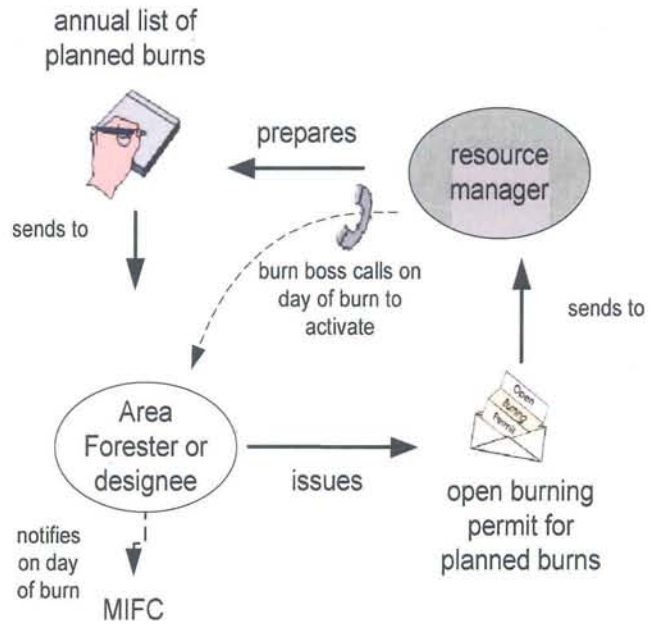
annual list of planned burns

prepares

resource manager

sends to

burn boss calls on day of burn to activate

sends to

Area Forester or designee

issues

Open Burning Permit

open burning permit for planned burns

notifies on day of burn

MIFC